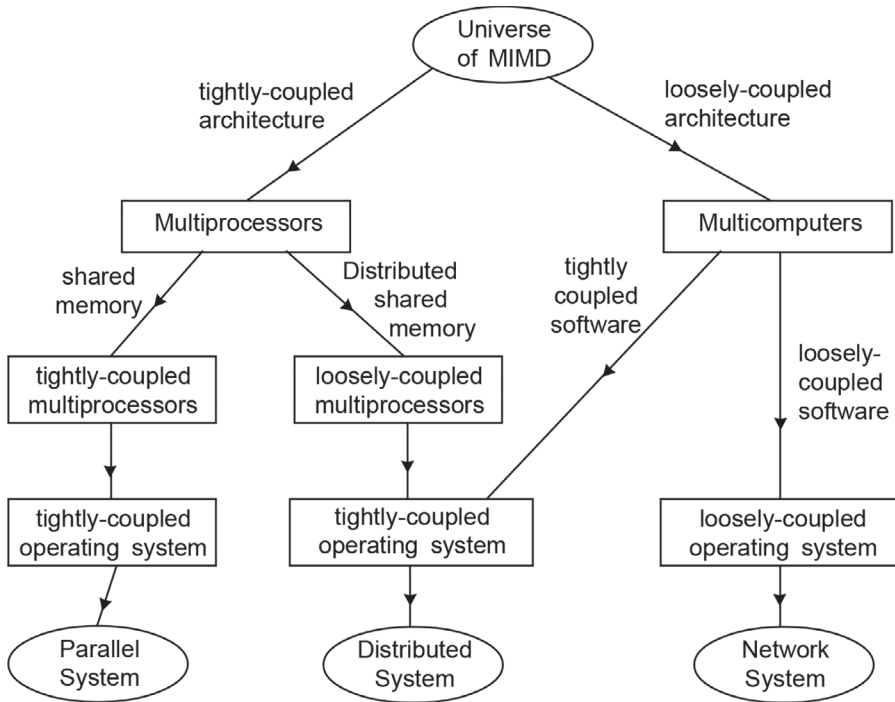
Universe of MIMD

tightly-coupled architecture

loosely-coupled architecture

Multiprocessors

Multicomputers

shared memory

Distributed shared memory

tightly coupled software

loosely-coupled software

tightly-coupled multiprocessors

loosely-coupled multiprocessors

tightly-coupled operating system

tightly-coupled operating system

loosely-coupled operating system

Parallel System

Distributed System

Network System